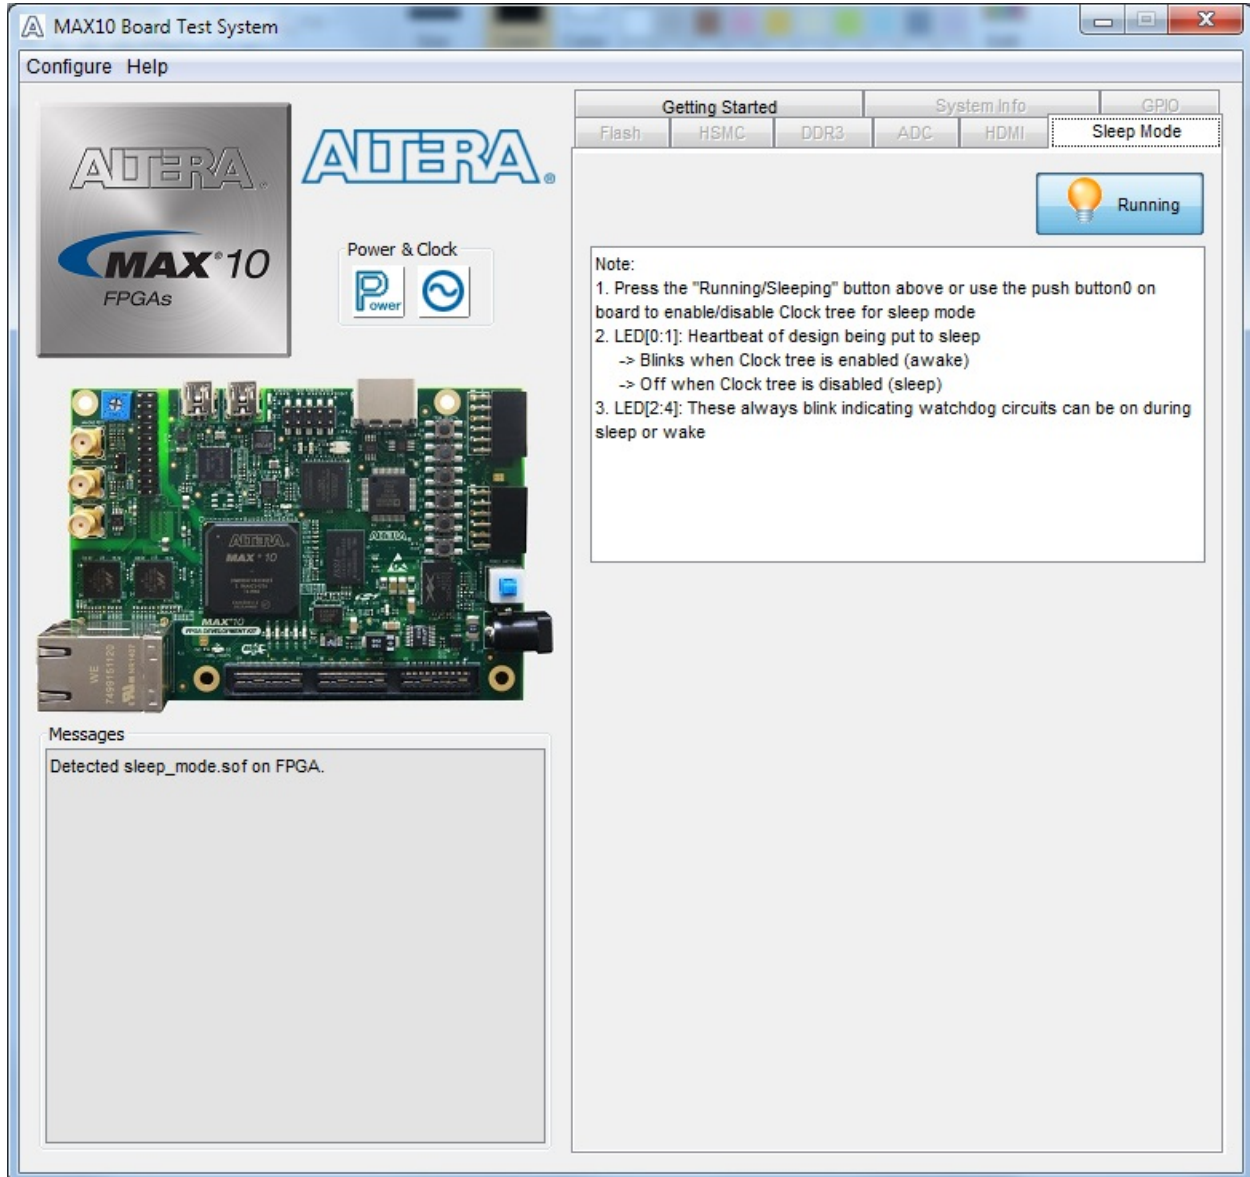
MAX10 Board Test System

Configure Help

ALTERA
MAX 10
FPGAs

ALTERA

Power & Clock

Power

Getting Started | System Info | GPIO
Flash | HSMC | DDR3 | ADC | HDMI | Sleep Mode

Running

Note:
1. Press the "Running/Sleeping" button above or use the push button0 on board to enable/disable Clock tree for sleep mode
2. LED[0:1]: Heartbeat of design being put to sleep
-> Blinks when Clock tree is enabled (awake)
-> Off when Clock tree is disabled (sleep)
3. LED[2:4]: These always blink indicating watchdog circuits can be on during sleep or wake

Messages

Detected sleep_mode.sof on FPGA.